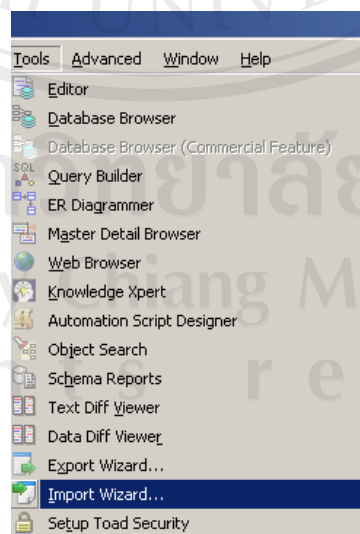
Tools Advanced Window Help

Editor
Database Browser
Database Browser (Commercial Feature)
SQL Query Builder
ER Diagrammer
Master Detail Browser
Web Browser
Knowledge Xpert
Automation Script Designer
Object Search
Schema Reports
Text Diff Viewer
Data Diff Viewer
Export Wizard...
Import Wizard...
Setup Toad Security